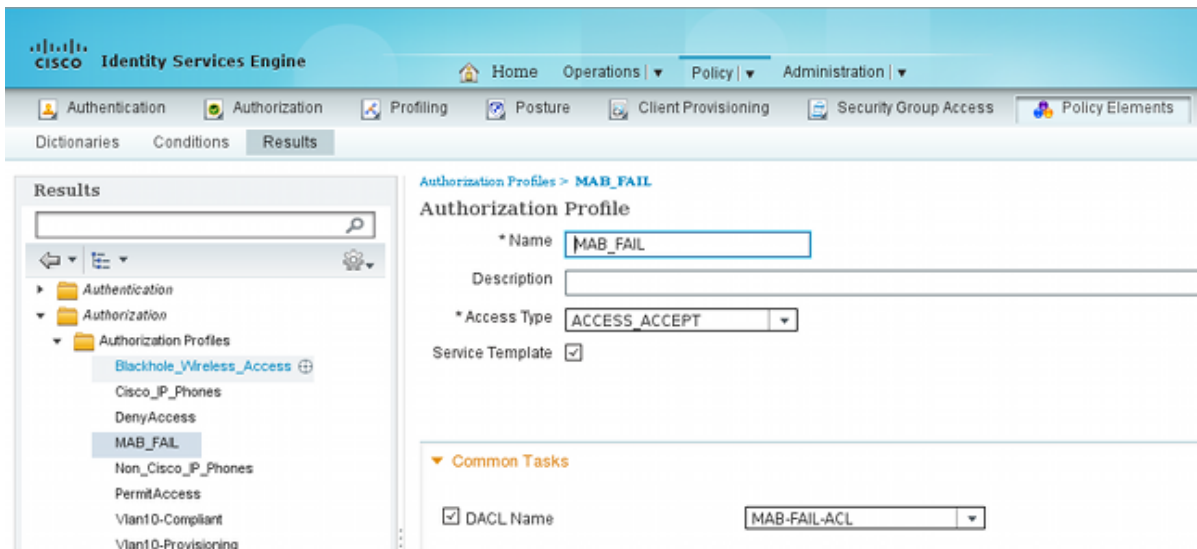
cisco Identity Services Engine

Home Operations | ▾ Policy | ▾ Administration | ▾

Authentication Authorization Profiling Posture Client Provisioning Security Group Access Policy Elements

Dictionaries Conditions Results

Results

Authentication
Authorization
Authorization Profiles
Blackhole_Wireless_Access
Cisco_IP_Phones
DenyAccess
MAB_FAIL
Non_Cisco_IP_Phones
PermitAccess
Vlan10-Compliant
Vlan10-Provisioning

Authorization Profiles > MAB_FAIL

Authorization Profile

* Name MAB_FAIL

Description

* Access Type ACCESS_ACCEPT

Service Template

▾ Common Tasks

DACL Name MAB-FAIL-ACL